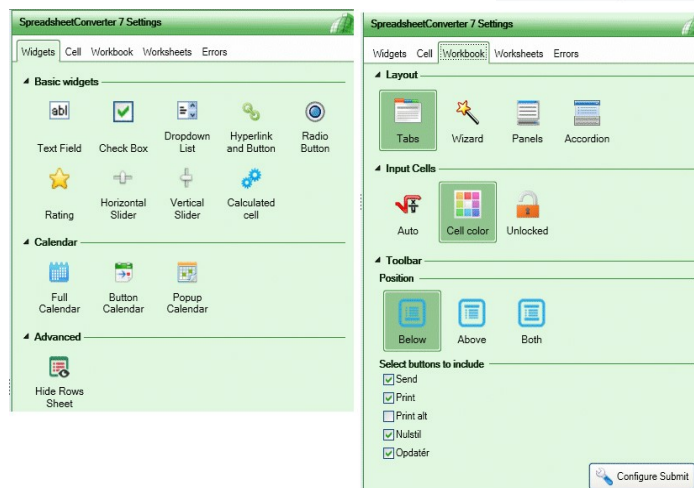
SpreadsheetConverter 7 Settings

Widgets Cell Workbook Worksheets Errors

Basic widgets

abl Text Field

Check Box

Dropdown List

Hyperlink and Button

Radio Button

Rating

Horizontal Slider

Vertical Slider

Calculated cell

Calendar

Full Calendar

Button Calendar

Popup Calendar

Advanced

Hide Rows Sheet

SpreadsheetConverter 7 Settings

Widgets Cell Workbook Worksheets Errors

Layout

Tabs

Wizard

Panels

Accordion

Input Cells

Auto

Cell color

Unlocked

Toolbar

Position

Below

Above

Both

Select buttons to include

Send

Print

Print alt

Nulstil

Opdatér

Configure Submit